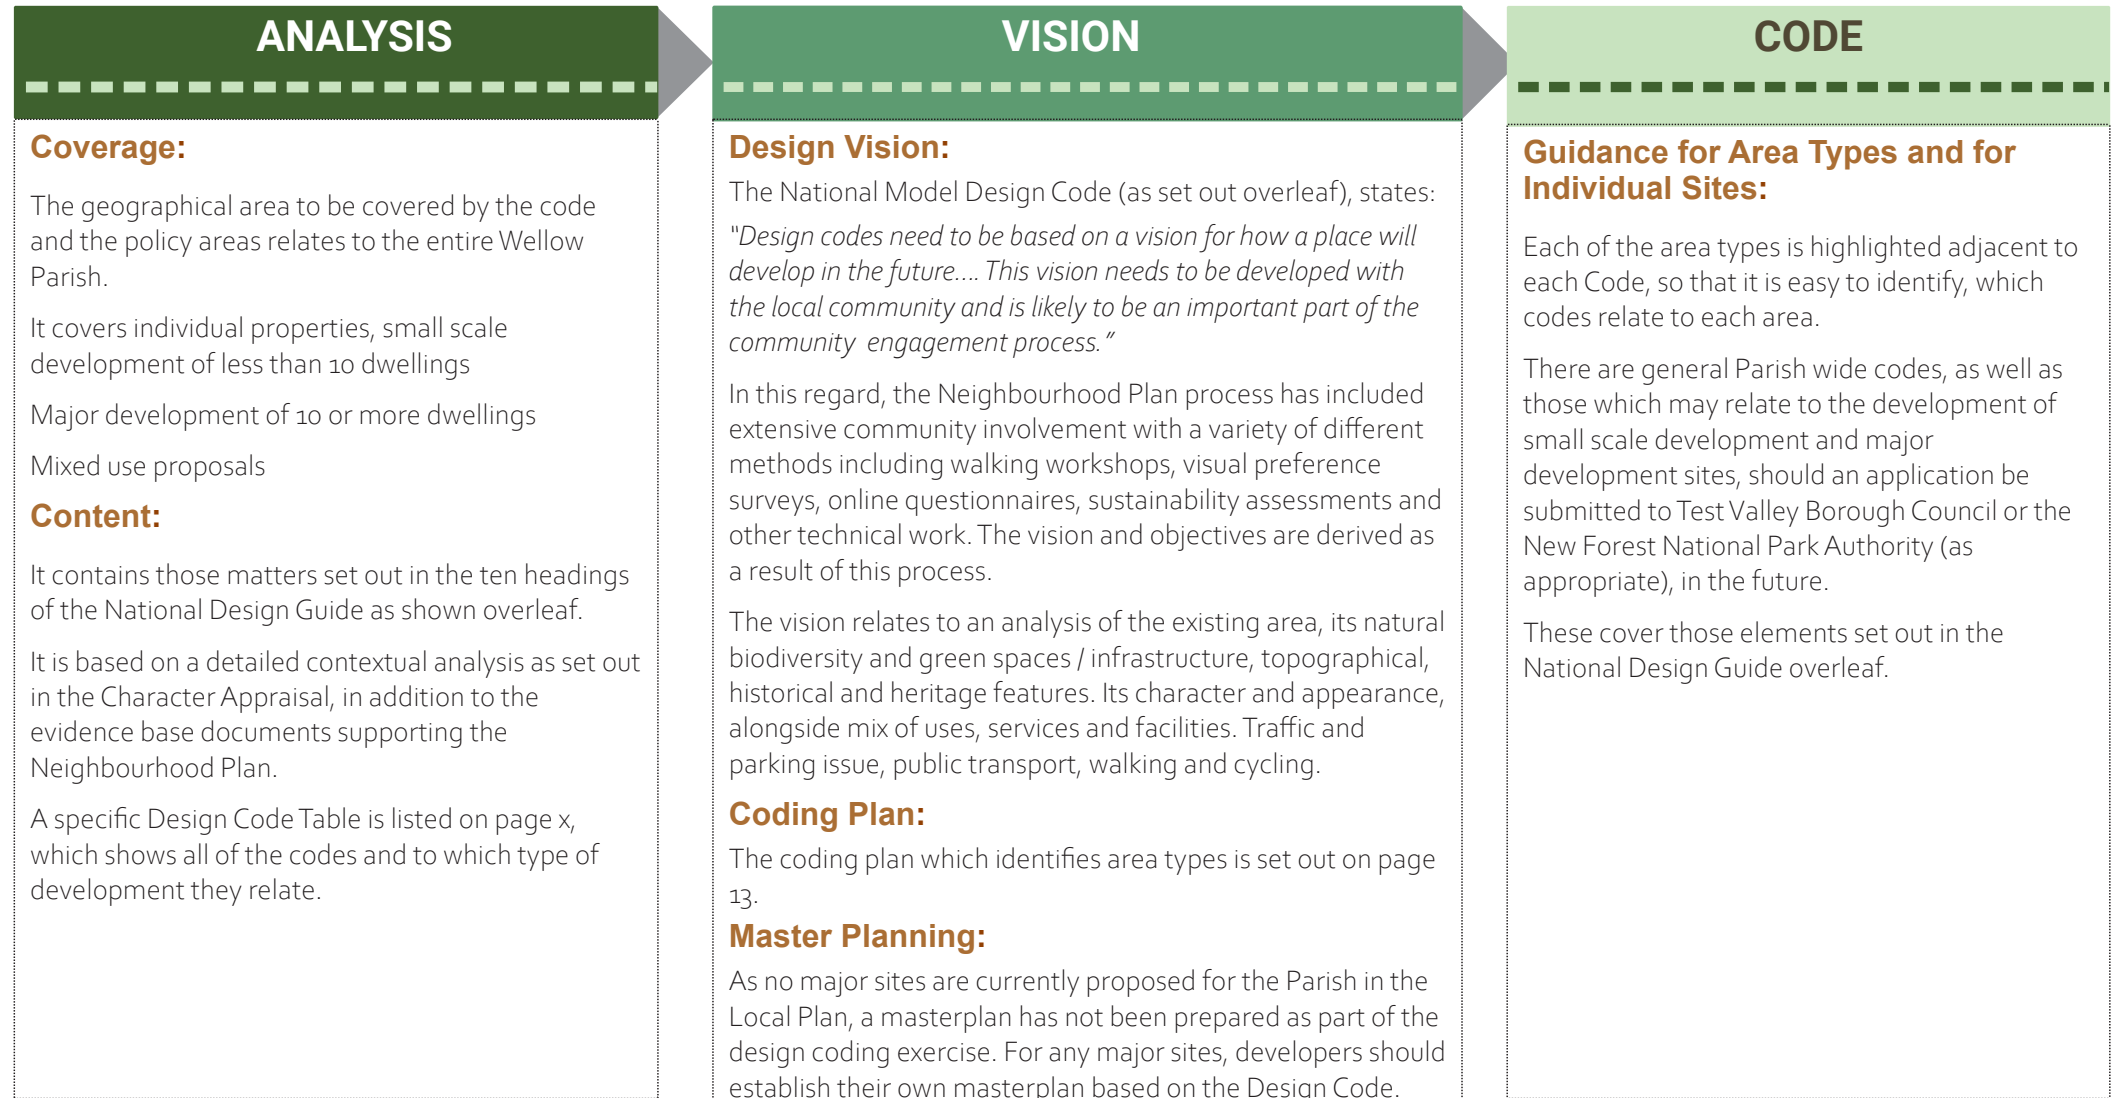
ANALYSIS

Coverage:

The geographical area to be covered by the code and the policy areas relates to the entire Wellow Parish.

It covers individual properties, small scale development of less than 10 dwellings

Major development of 10 or more dwellings

Mixed use proposals

Content:

It contains those matters set out in the ten headings of the National Design Guide as shown overleaf.

It is based on a detailed contextual analysis as set out in the Character Appraisal, in addition to the evidence base documents supporting the Neighbourhood Plan.

A specific Design Code Table is listed on page x, which shows all of the codes and to which type of development they relate.

VISION

Design Vision:

The National Model Design Code (as set out overleaf), states:

"Design codes need to be based on a vision for how a place will develop in the future.... This vision needs to be developed with the local community and is likely to be an important part of the community engagement process."

In this regard, the Neighbourhood Plan process has included extensive community involvement with a variety of different methods including walking workshops, visual preference surveys, online questionnaires, sustainability assessments and other technical work. The vision and objectives are derived as a result of this process.

The vision relates to an analysis of the existing area, its natural biodiversity and green spaces / infrastructure, topographical, historical and heritage features. Its character and appearance, alongside mix of uses, services and facilities. Traffic and parking issue, public transport, walking and cycling.

Coding Plan:

The coding plan which identifies area types is set out on page 13.

Master Planning:

As no major sites are currently proposed for the Parish in the Local Plan, a masterplan has not been prepared as part of the design coding exercise. For any major sites, developers should establish their own masterplan based on the Design Code.

CODE

Guidance for Area Types and for Individual Sites:

Each of the area types is highlighted adjacent to each Code, so that it is easy to identify, which codes relate to each area.

There are general Parish wide codes, as well as those which may relate to the development of small scale development and major development sites, should an application be submitted to Test Valley Borough Council or the New Forest National Park Authority (as appropriate), in the future.

These cover those elements set out in the National Design Guide overleaf.